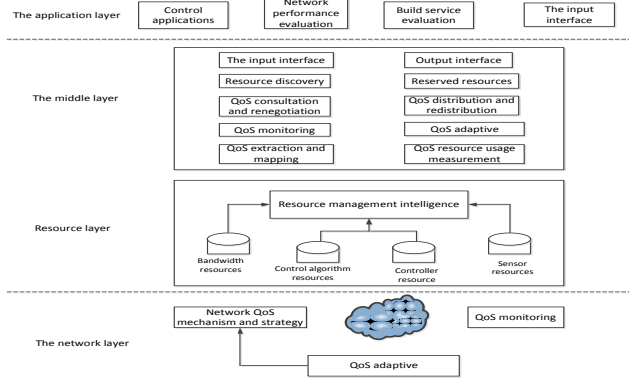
The application layer

Control applications

Network performance evaluation

Build service evaluation

The input interface

The middle layer

The input interface

Output interface

Resource discovery

Reserved resources

QoS consultation and renegotiation

QoS distribution and redistribution

QoS monitoring

QoS adaptive

QoS extraction and mapping

QoS resource usage measurement

Resource layer

Resource management intelligence

Bandwidth resources

Control algorithm resources

Controller resource

Sensor resources

The network layer

Network QoS mechanism and strategy

QoS monitoring

QoS adaptive